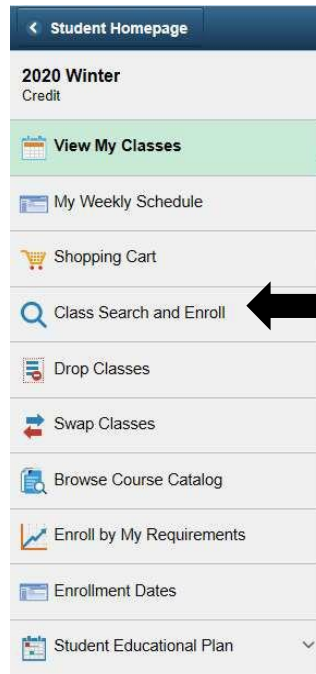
< Student Homepage

2020 Winter
Credit

View My Classes

My Weekly Schedule

Shopping Cart

Class Search and Enroll

Drop Classes

Swap Classes

Browse Course Catalog

Enroll by My Requirements

Enrollment Dates

Student Educational Plan